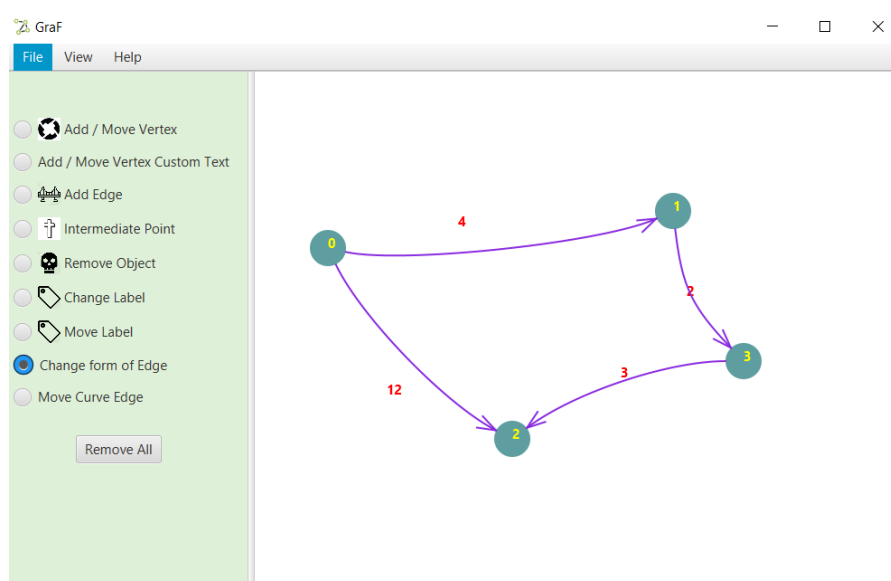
GraF

File View Help

Add / Move Vertex
Add / Move Vertex Custom Text
Add Edge
Intermediate Point
Remove Object
Change Label
Move Label
Change form of Edge
Move Curve Edge

Remove All

0
1
2
3
4
2
3
12